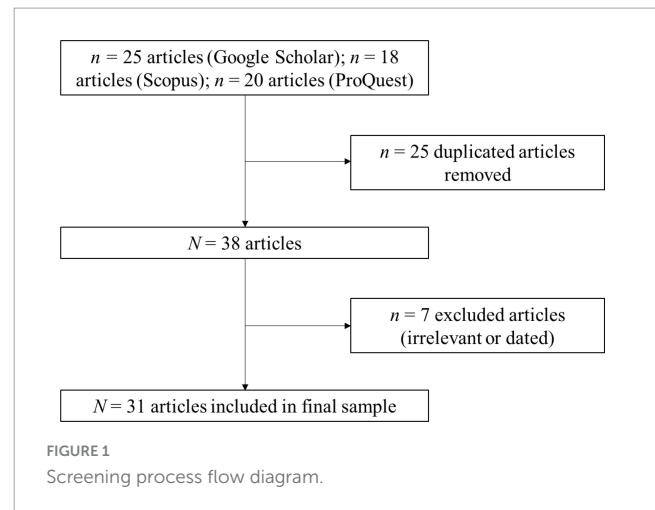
$n$ = 25 articles (Google Scholar); $n$ = 18 articles (Scopus); $n$ = 20 articles (ProQuest)

$n$ = 25 duplicated articles removed

$N$ = 38 articles

$n$ = 7 excluded articles (irrelevant or dated)

$N$ = 31 articles included in final sample

FIGURE 1
Screening process flow diagram.